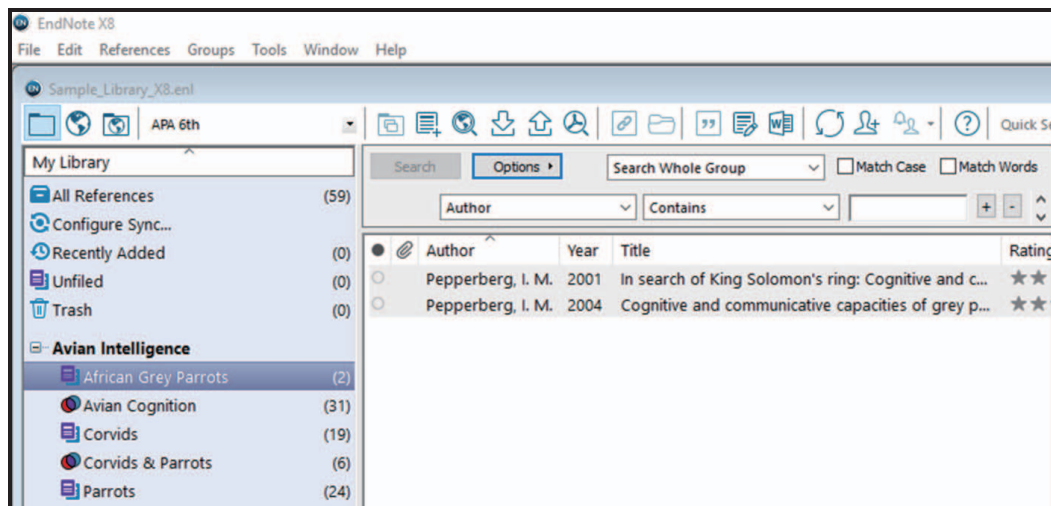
EndNote X8
File Edit References Groups Tools Window Help

Sample_Library_X8.enl

APA 6th

Quick S

My Library

All References (59)
Configure Sync...
Recently Added (0)
Unfiled (0)
Trash (0)

Avian Intelligence
African Grey Parrots (2)
Avian Cognition (31)
Corvids (19)
Corvids & Parrots (6)
Parrots (24)

Search Options ▸ Search Whole Group Match Case Match Words

Author Contains + -

| | Author | Year | Title | Rating |
|---|---|---|---|---|
| | Pepperberg, I. M. | 2001 | In search of King Solomon's ring: Cognitive and c... | ★★ |
| | Pepperberg, I. M. | 2004 | Cognitive and communicative capacities of grey p... | ★★ |